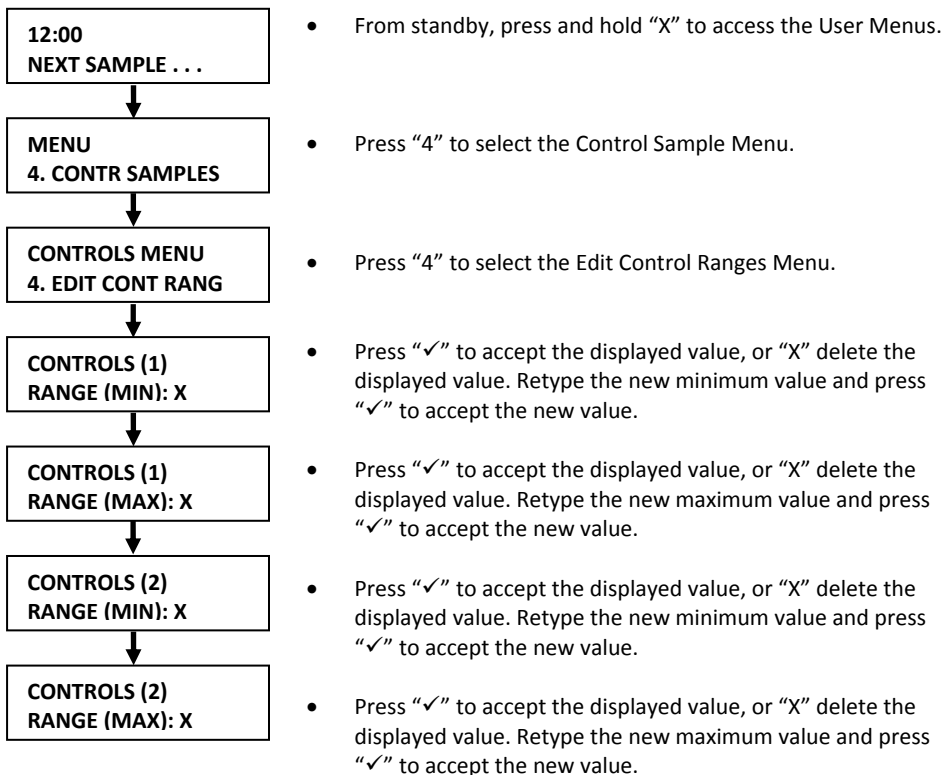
12:00
NEXT SAMPLE . . .

MENU
4. CONTR SAMPLES

CONTROLS MENU
4. EDIT CONT RANG

CONTROLS (1)
RANGE (MIN): X

CONTROLS (1)
RANGE (MAX): X

CONTROLS (2)
RANGE (MIN): X

CONTROLS (2)
RANGE (MAX): X

• From standby, press and hold “X” to access the User Menus.

• Press “4” to select the Control Sample Menu.

• Press “4” to select the Edit Control Ranges Menu.

• Press “✓” to accept the displayed value, or “X” delete the displayed value. Retype the new minimum value and press “✓” to accept the new value.

• Press “✓” to accept the displayed value, or “X” delete the displayed value. Retype the new maximum value and press “✓” to accept the new value.

• Press “✓” to accept the displayed value, or “X” delete the displayed value. Retype the new minimum value and press “✓” to accept the new value.

• Press “✓” to accept the displayed value, or “X” delete the displayed value. Retype the new maximum value and press “✓” to accept the new value.